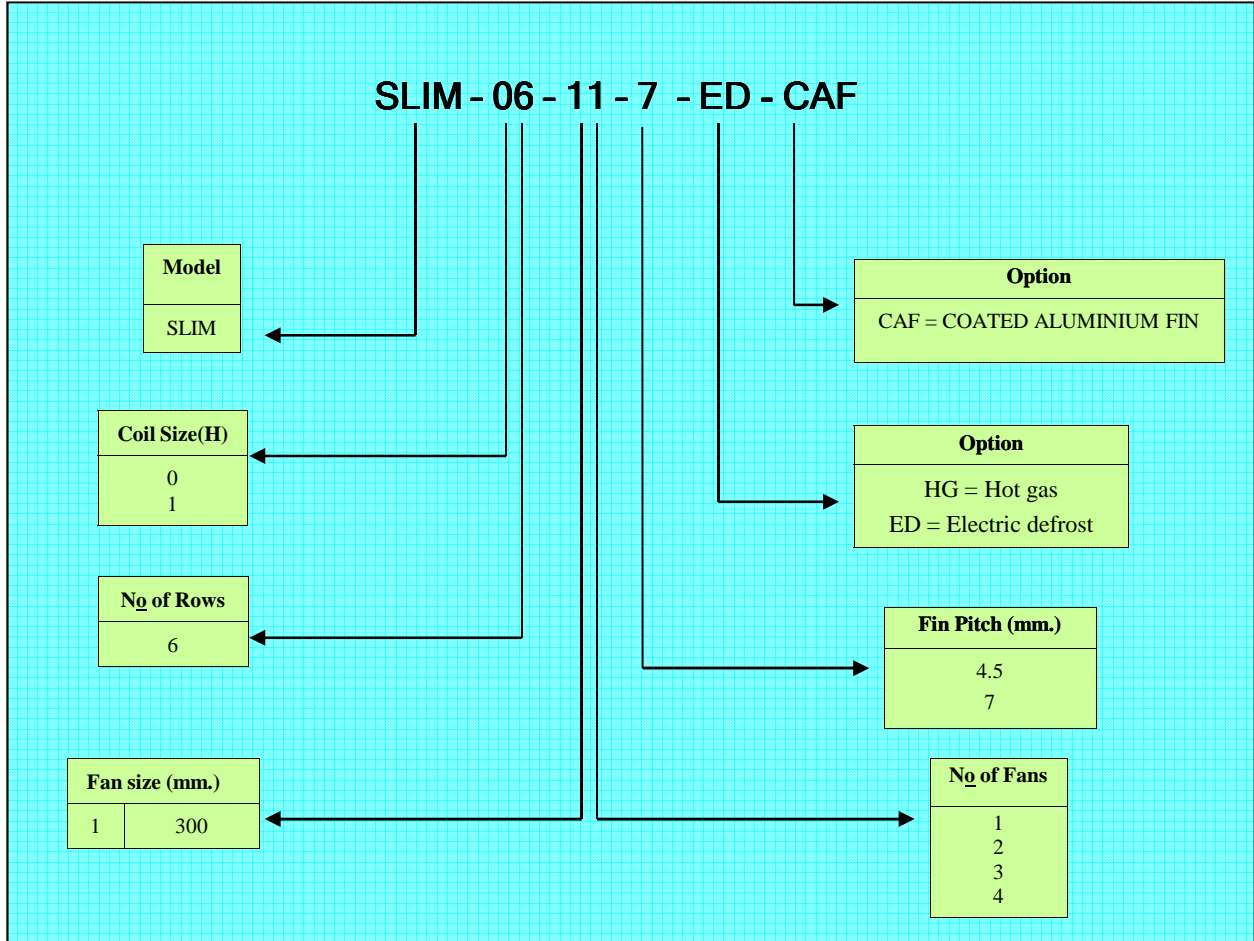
SLIM - 06 - 11 - 7 - ED - CAF

| Model |
|---|
| SLIM |

| Coil Size(H) |
|---|
| 0<br>1 |

| No of Rows |
|---|
| 6 |

| Fan size (mm.) | |
|---|---|
| 1 | 300 |

| Option |
|---|
| CAF = COATED ALUMINIUM FIN |

| Option |
|---|
| HG = Hot gas<br>ED = Electric defrost |

| Fin Pitch (mm.) |
|---|
| 4.5<br>7 |

| No of Fans |
|---|
| 1<br>2<br>3<br>4 |